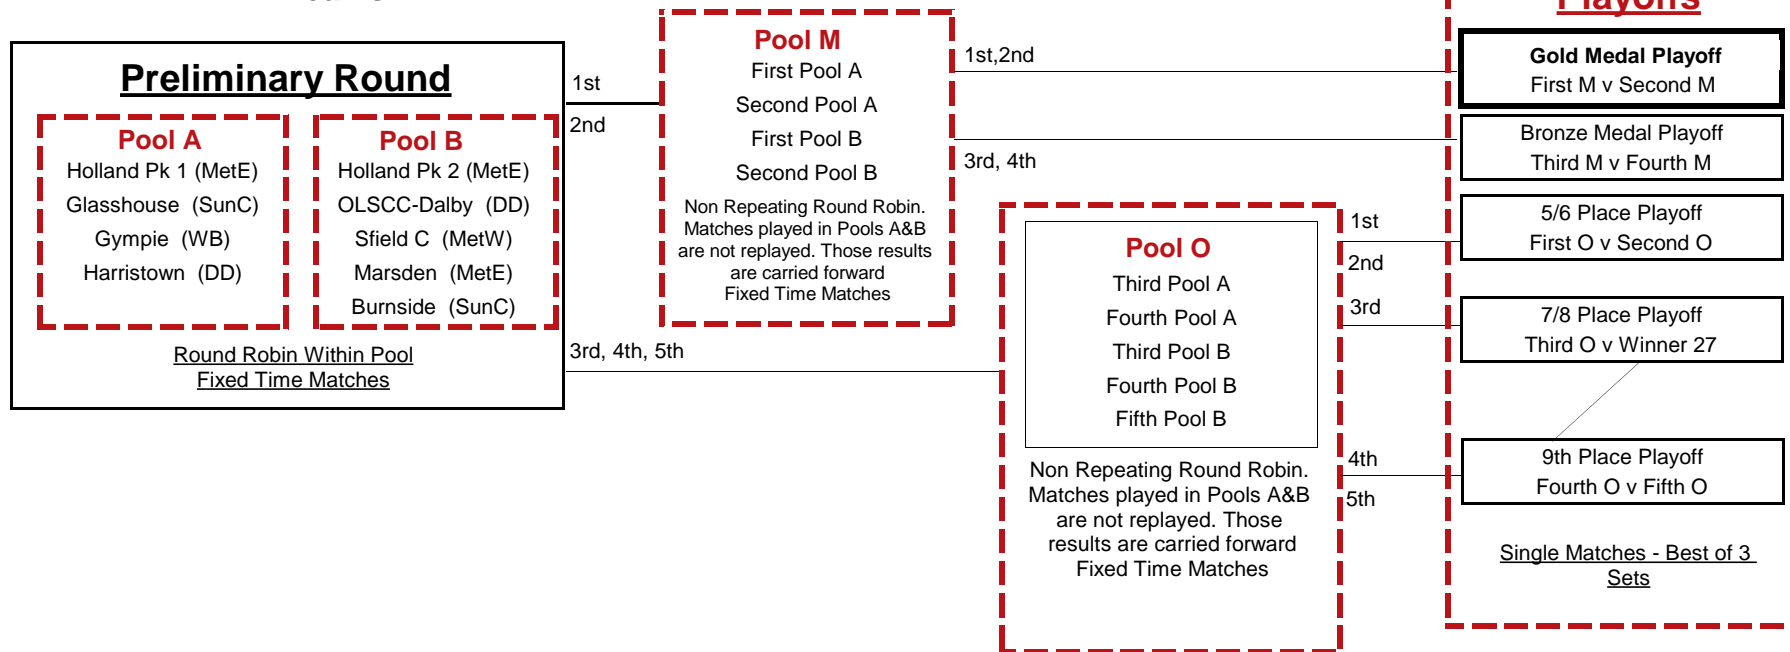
Preliminary Round

Pool A
Holland Pk 1 (MetE)
Glasshouse (SunC)
Gympie (WB)
Harristown (DD)

Pool B
Holland Pk 2 (MetE)
OLSCC-Dalby (DD)
Sfield C (MetW)
Marsden (MetE)
Burnside (SunC)

Round Robin Within Pool
Fixed Time Matches

1st
2nd
3rd, 4th, 5th

Pool M
First Pool A
Second Pool A
First Pool B
Second Pool B
Non Repeating Round Robin. Matches played in Pools A&B are not replayed. Those results are carried forward
Fixed Time Matches

1st,2nd
3rd, 4th

Pool O
Third Pool A
Fourth Pool A
Third Pool B
Fourth Pool B
Fifth Pool B

Non Repeating Round Robin. Matches played in Pools A&B are not replayed. Those results are carried forward
Fixed Time Matches

1st
2nd
3rd
4th
5th

Playoffs

Gold Medal Playoff
First M v Second M

Bronze Medal Playoff
Third M v Fourth M

5/6 Place Playoff
First O v Second O

7/8 Place Playoff
Third O v Winner 27

9th Place Playoff
Fourth O v Fifth O

Single Matches - Best of 3 Sets